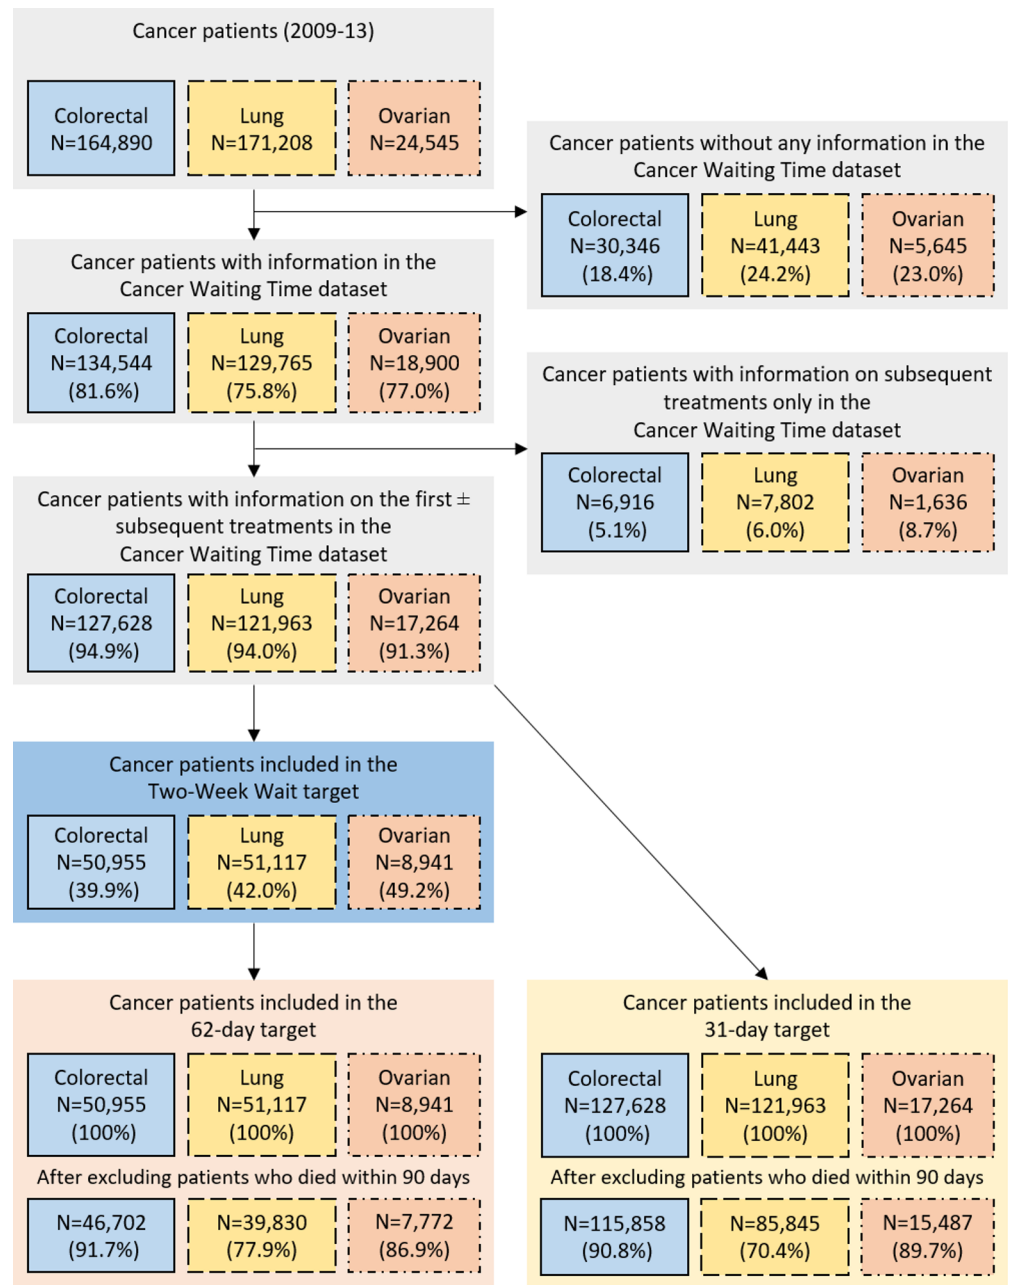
Cancer patients (2009-13)

Colorectal
N=164,890

Lung
N=171,208

Ovarian
N=24,545

Cancer patients without any information in the Cancer Waiting Time dataset

Colorectal
N=30,346
(18.4%)

Lung
N=41,443
(24.2%)

Ovarian
N=5,645
(23.0%)

Cancer patients with information in the Cancer Waiting Time dataset

Colorectal
N=134,544
(81.6%)

Lung
N=129,765
(75.8%)

Ovarian
N=18,900
(77.0%)

Cancer patients with information on subsequent treatments only in the Cancer Waiting Time dataset

Colorectal
N=6,916
(5.1%)

Lung
N=7,802
(6.0%)

Ovarian
N=1,636
(8.7%)

Cancer patients with information on the first ± subsequent treatments in the Cancer Waiting Time dataset

Colorectal
N=127,628
(94.9%)

Lung
N=121,963
(94.0%)

Ovarian
N=17,264
(91.3%)

Cancer patients included in the Two-Week Wait target

Colorectal
N=50,955
(39.9%)

Lung
N=51,117
(42.0%)

Ovarian
N=8,941
(49.2%)

Cancer patients included in the 62-day target

Colorectal
N=50,955
(100%)

Lung
N=51,117
(100%)

Ovarian
N=8,941
(100%)

After excluding patients who died within 90 days

N=46,702
(91.7%)

N=39,830
(77.9%)

N=7,772
(86.9%)

Cancer patients included in the 31-day target

Colorectal
N=127,628
(100%)

Lung
N=121,963
(100%)

Ovarian
N=17,264
(100%)

After excluding patients who died within 90 days

N=115,858
(90.8%)

N=85,845
(70.4%)

N=15,487
(89.7%)